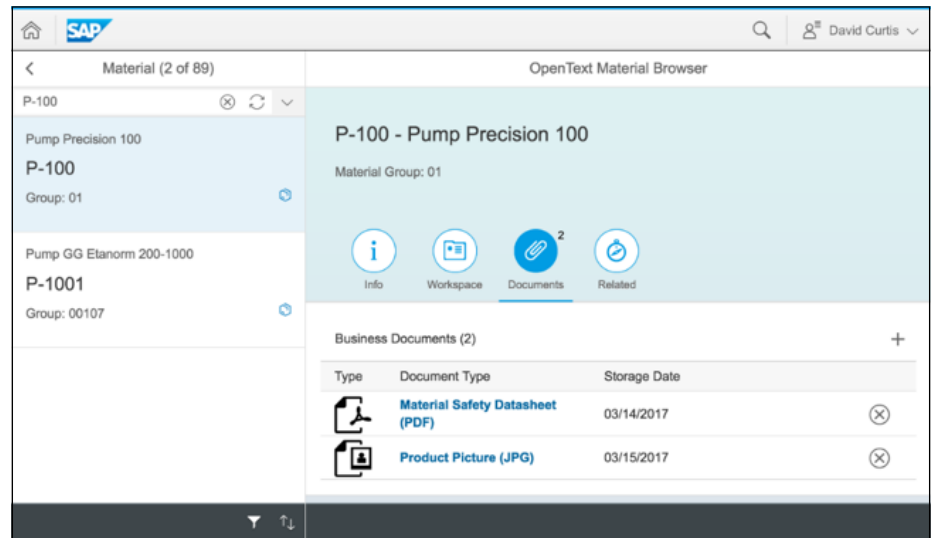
SAP

David Curtis

Material (2 of 89)

P-100

Pump Precision 100

P-100

Group: 01

Pump GG Etanorm 200-1000

P-1001

Group: 00107

OpenText Material Browser

P-100 - Pump Precision 100

Material Group: 01

Info Workspace Documents 2 Related

Business Documents (2)

| Type | Document Type | Storage Date |
|---|---|---|
| | Material Safety Datasheet (PDF) | 03/14/2017 |
| | Product Picture (JPG) | 03/15/2017 |